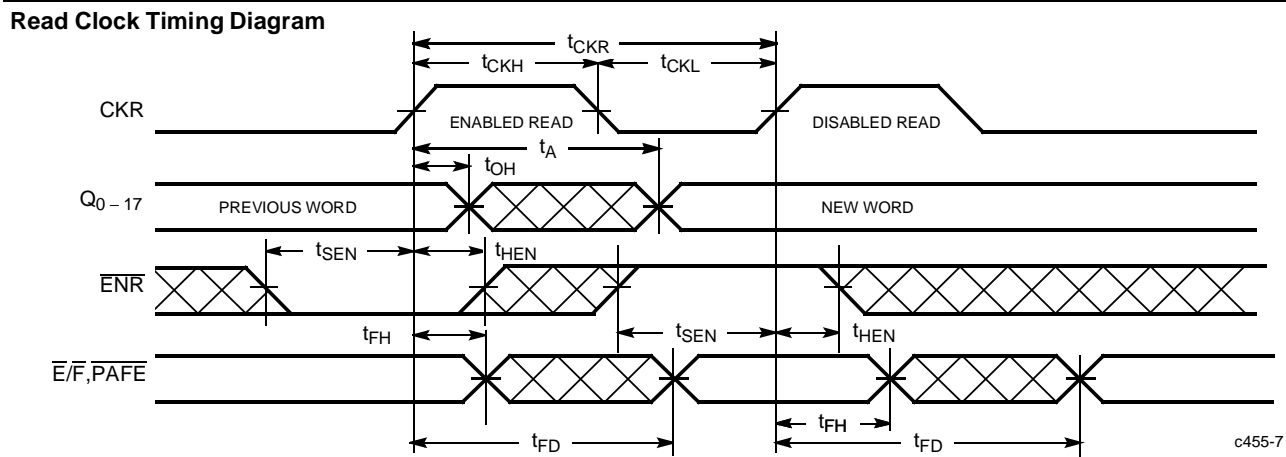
Read Clock Timing Diagram

$t_{CKR}$

$t_{CKH}$

$t_{CKL}$

CKR

ENABLED READ

DISABLED READ

$t_A$

$t_{OH}$

$Q_{0-17}$

PREVIOUS WORD

NEW WORD

$t_{SEN}$

$t_{HEN}$

$\overline{ENR}$

$t_{FH}$

$t_{SEN}$

$t_{HEN}$

$\overline{E}/\overline{F}, \overline{PAFE}$

$t_{FH}$

$t_{FD}$

$t_{FD}$

c455-7